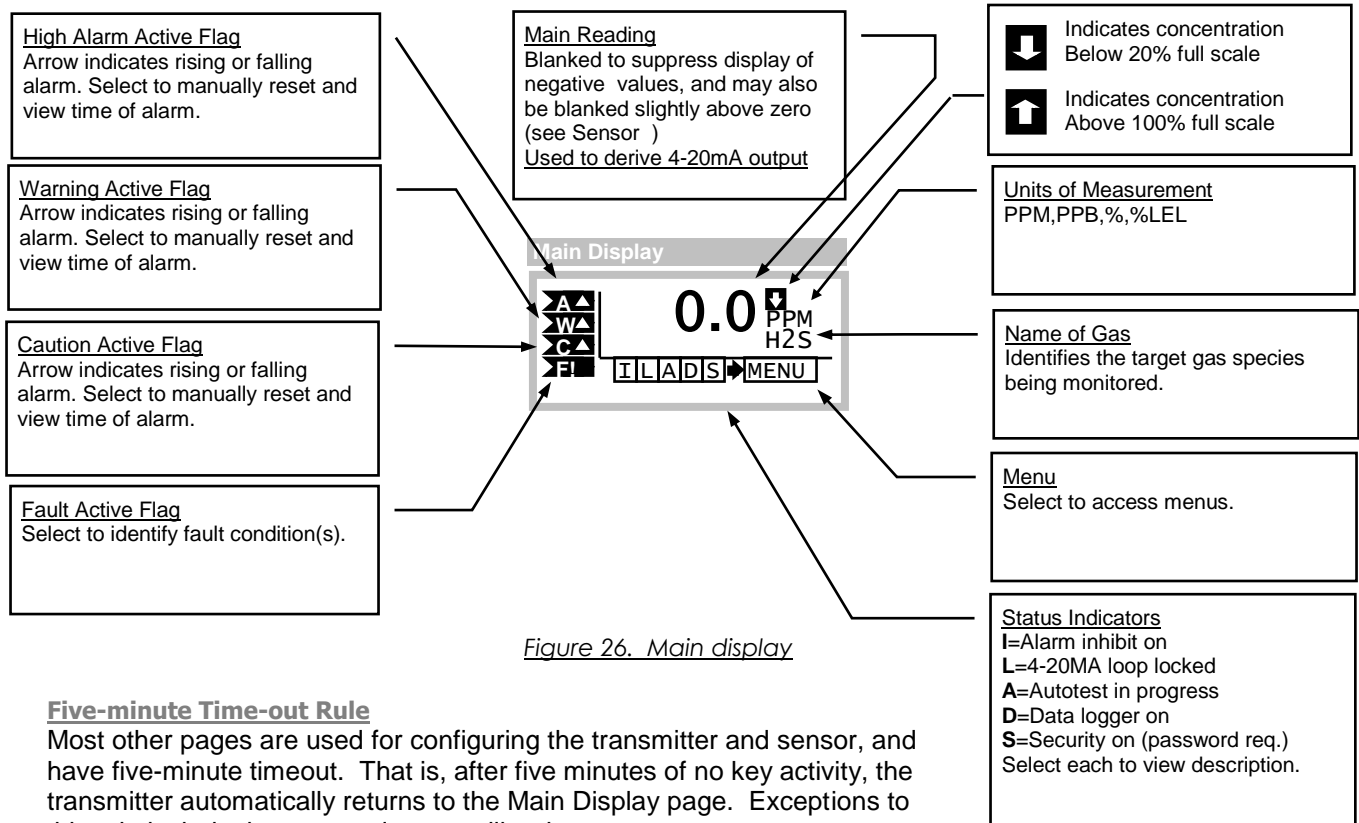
High Alarm Active Flag
Arrow indicates rising or falling alarm. Select to manually reset and view time of alarm.

Warning Active Flag
Arrow indicates rising or falling alarm. Select to manually reset and view time of alarm.

Caution Active Flag
Arrow indicates rising or falling alarm. Select to manually reset and view time of alarm.

Fault Active Flag
Select to identify fault condition(s).

Main Reading
Blanked to suppress display of negative values, and may also be blanked slightly above zero (see Sensor )
Used to derive 4-20mA output

Indicates concentration Below 20% full scale

Indicates concentration Above 100% full scale

Units of Measurement
PPM,PPB,%,%LEL

Main Display

A
W
C
F!
0.0
PPM
H2S
I L A D S MENU

Name of Gas
Identifies the target gas species being monitored.

Menu
Select to access menus.

Status Indicators
**I**=Alarm inhibit on
**L**=4-20MA loop locked
**A**=Autotest in progress
**D**=Data logger on
**S**=Security on (password req.)
Select each to view description.

Figure 26. Main display

Five-minute Time-out Rule
Most other pages are used for configuring the transmitter and sensor, and have five-minute timeout. That is, after five minutes of no key activity, the transmitter automatically returns to the Main Display page. Exceptions to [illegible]